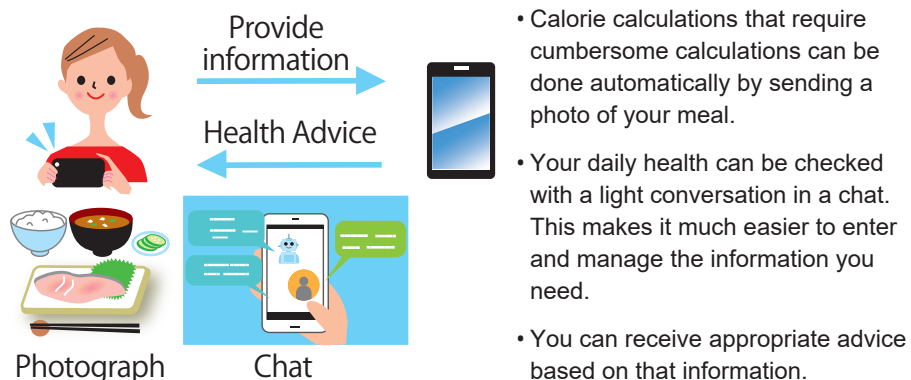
Provide information

Health Advice

Photograph

Chat

• Calorie calculations that require cumbersome calculations can be done automatically by sending a photo of your meal.

• Your daily health can be checked with a light conversation in a chat. This makes it much easier to enter and manage the information you need.

• You can receive appropriate advice based on that information.